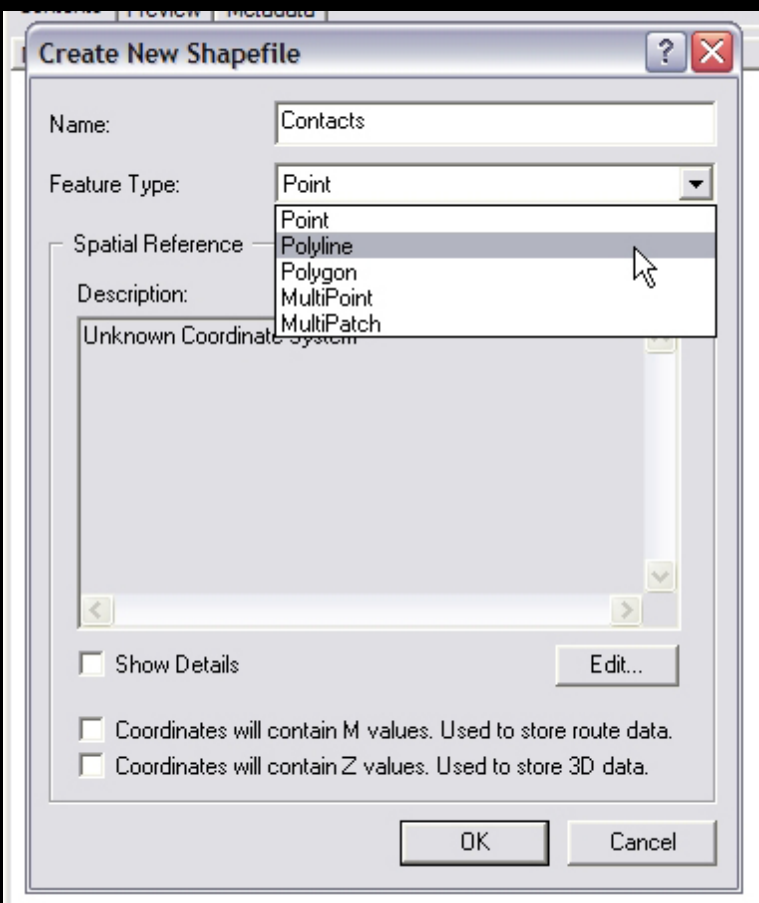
Contents | Preview | Metadata

Create New Shapefile

Name: Contacts

Feature Type: Point

Point
Polyline
Polygon
MultiPoint
MultiPatch

Spatial Reference

Description:

Unknown Coordinate System

Show Details

Edit...

Coordinates will contain M values. Used to store route data.

Coordinates will contain Z values. Used to store 3D data.

OK

Cancel